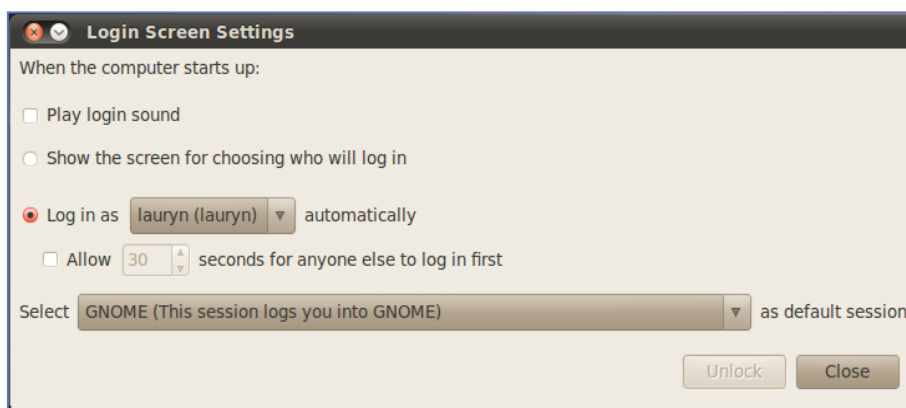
Login Screen Settings

When the computer starts up:

Play login sound

Show the screen for choosing who will log in

Log in as lauryn (lauryn) automatically

Allow 30 seconds for anyone else to log in first

Select GNOME (This session logs you into GNOME) as default session

Unlock Close